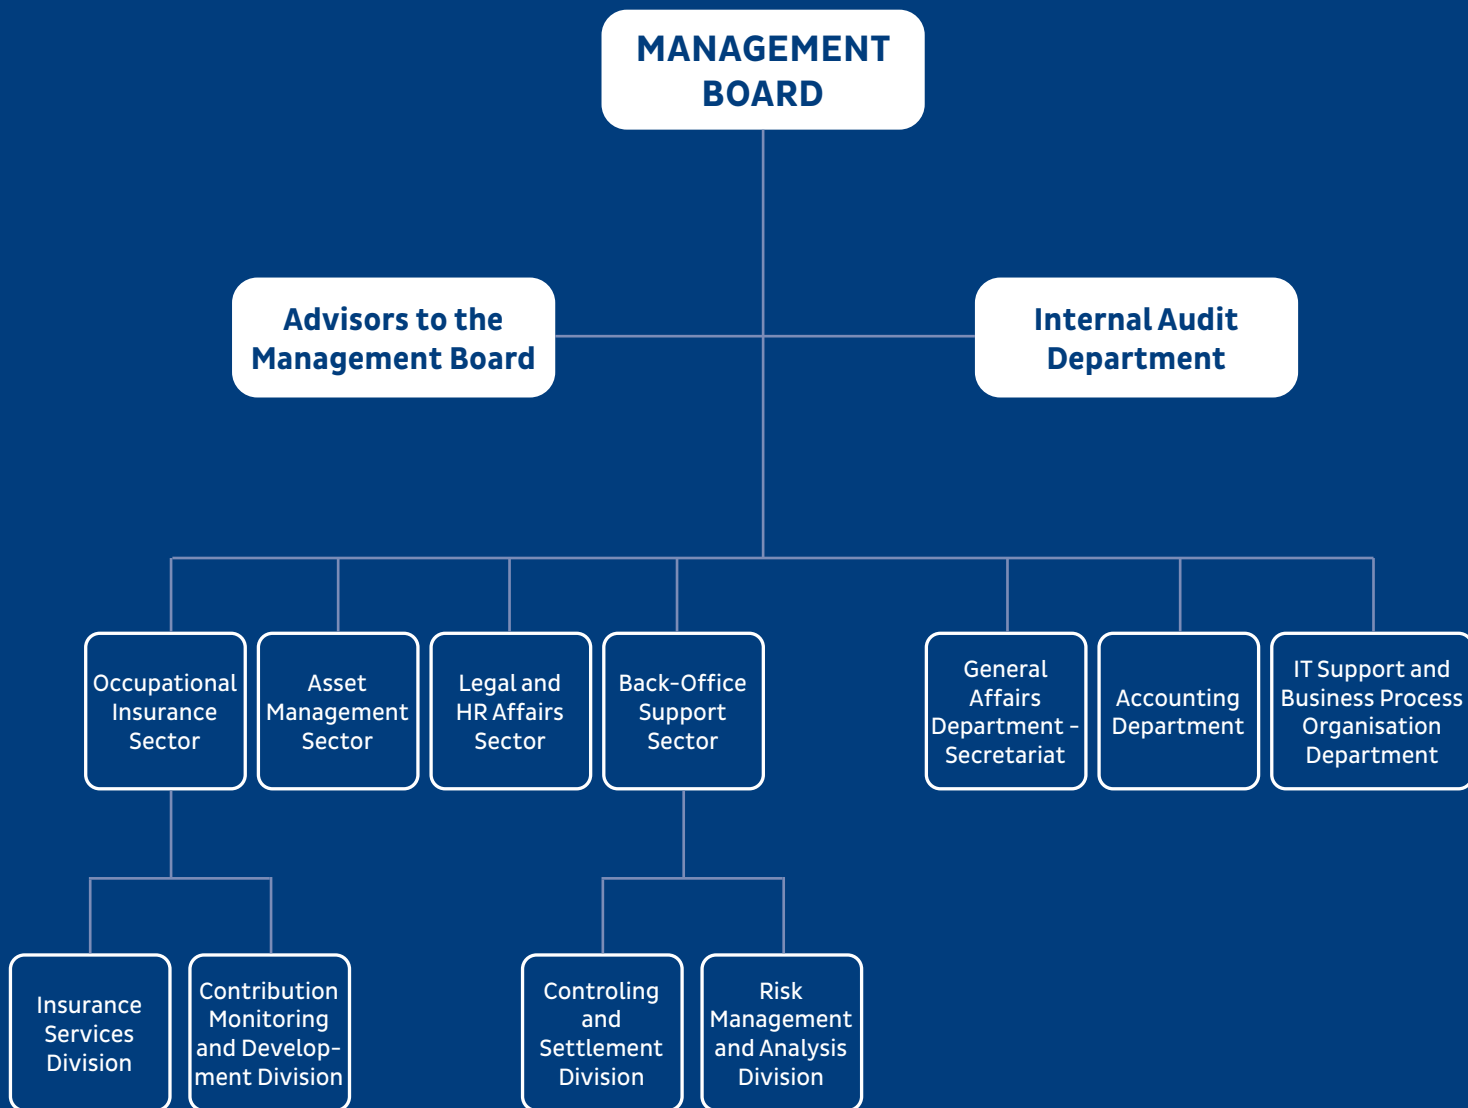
MANAGEMENT BOARD

Advisors to the Management Board

Internal Audit Department

Occupational Insurance Sector

Asset Management Sector

Legal and HR Affairs Sector

Back-Office Support Sector

General Affairs Department - Secretariat

Accounting Department

IT Support and Business Process Organisation Department

Insurance Services Division

Contribution Monitoring and Development Division

Controling and Settlement Division

Risk Management and Analysis Division